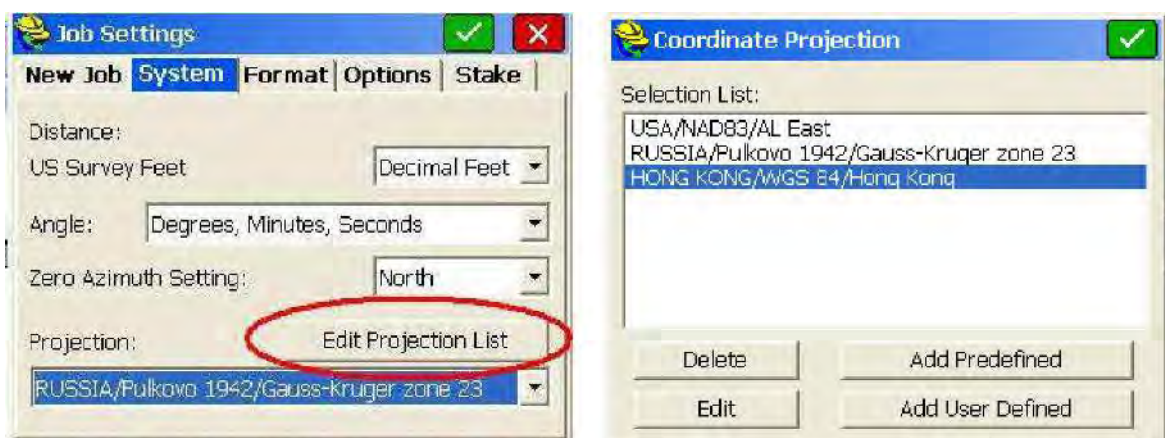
Job Settings

New Job | System | Format | Options | Stake

Distance:
US Survey Feet
Decimal Feet

Angle:
Degrees, Minutes, Seconds

Zero Azimuth Setting:
North

Projection:
Edit Projection List

RUSSIA/Pulkovo 1942/Gauss-Kruger zone 23

Coordinate Projection

Selection List:
USA/NAD83/AL East
RUSSIA/Pulkovo 1942/Gauss-Kruger zone 23
HONG KONG/WGS 84/Hong Kong

Delete
Add Predefined
Edit
Add User Defined